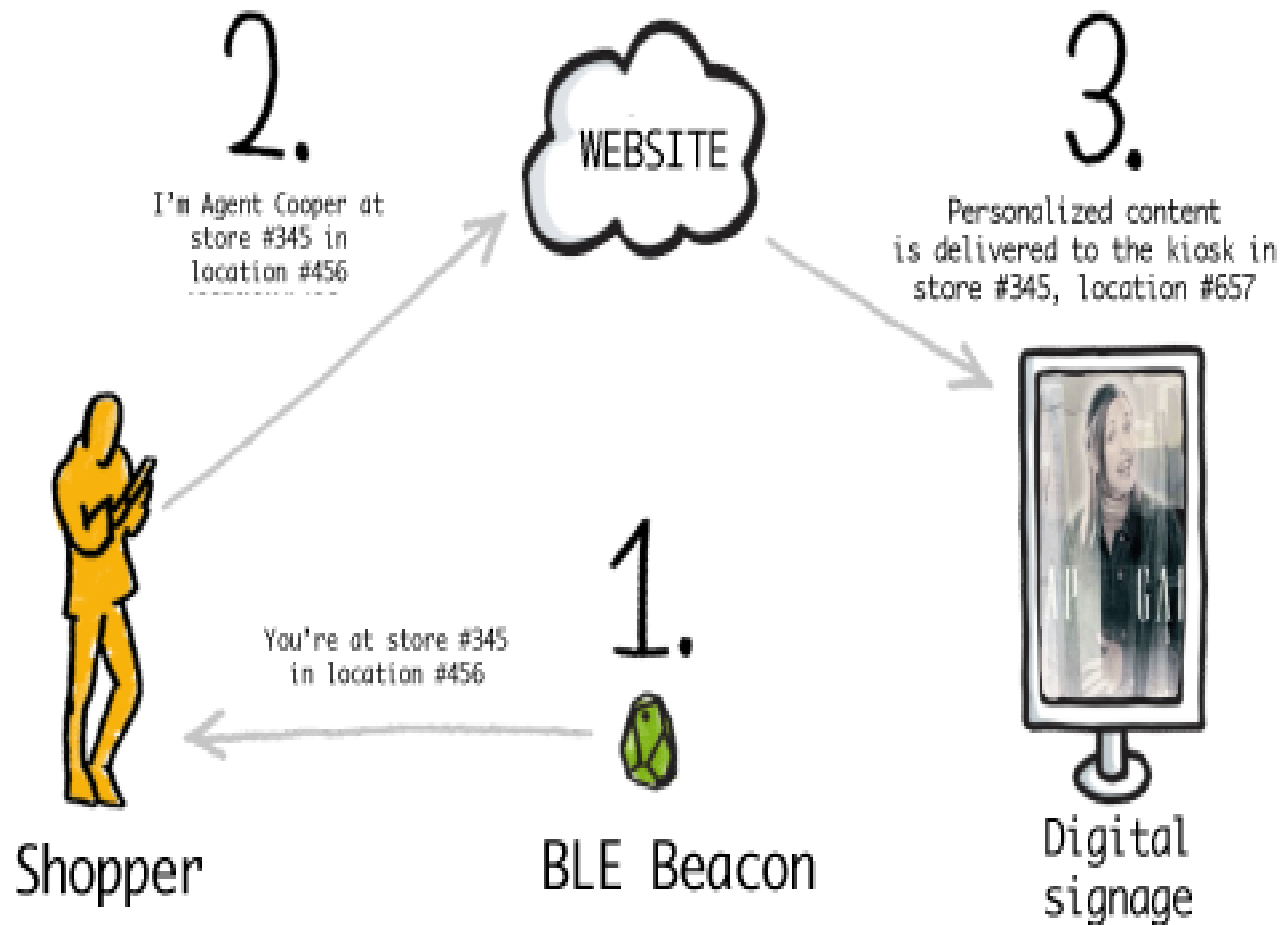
2.

I'm Agent Cooper at store #345 in location #456

WEBSITE

3.

Personalized content is delivered to the kiosk in store #345, location #657

AP GAP

1.

You're at store #345 in location #456

Shopper

BLE Beacon

Digital signage